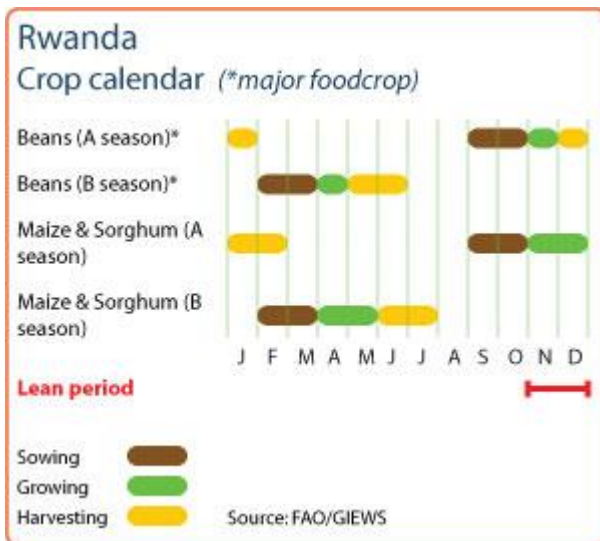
Rwanda
Crop calendar (*major foodcrop)

Beans (A season)*
Beans (B season)*
Maize & Sorghum (A season)
Maize & Sorghum (B season)

J F M A M J J A S O N D

Lean period

Sowing
Growing
Harvesting

Source: FAO/GIEWS